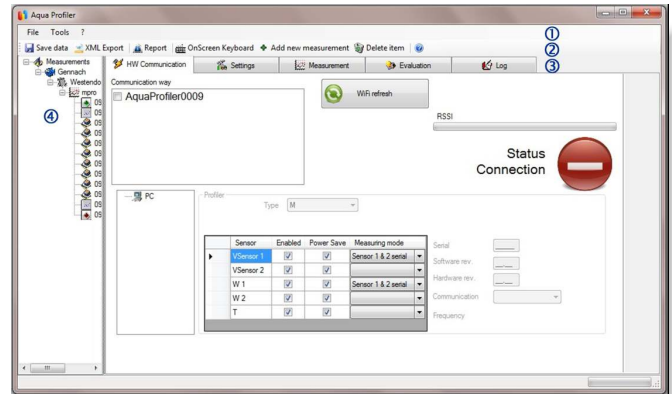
Aqua Profiler

File Tools ?

Save data XML Export Report OnScreen Keyboard Add new measurement Delete item

①
②
③
④

Measurements
Gennach
Westendo
mpro
05
05
05
05
05
05
05
05
05
05

HW Communication Settings Measurement Evaluation Log

Communication way

AquaProfiler0009

WiFi refresh

RSSI

Status
Connection

PC

Profiler

Type M

| | Sensor | Enabled | Power Save | Measuring mode |
|---|---|---|---|---|
| ▶ | VSensor 1 | ☑ | ☑ | Sensor 1 & 2 serial |
| | VSensor 2 | ☑ | ☑ | |
| | W 1 | ☑ | ☑ | Sensor 1 & 2 serial |
| | W 2 | ☑ | ☑ | |
| | T | ☑ | ☑ | |

Serial
Software rev.
Hardware rev.
Communication
Frequency